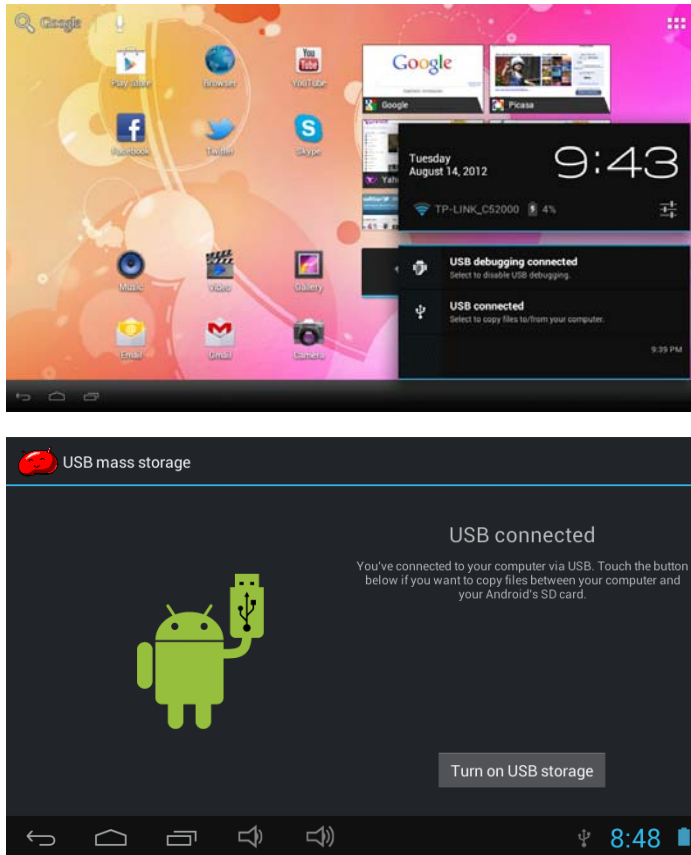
Google

Play Store

Browser

YouTube

Facebook

Twitter

Skype

Music

Video

Gallery

Email

Gmail

Camera

Google

Google

Picasa

Yah

Tuesday
August 14, 2012

9:43

TP-LINK_C52000 4%

USB debugging connected
Select to disable USB debugging.

USB connected
Select to copy files to/from your computer.

9:39 PM

USB mass storage

USB connected

You've connected to your computer via USB. Touch the button below if you want to copy files between your computer and your Android's SD card.

Turn on USB storage

8:48